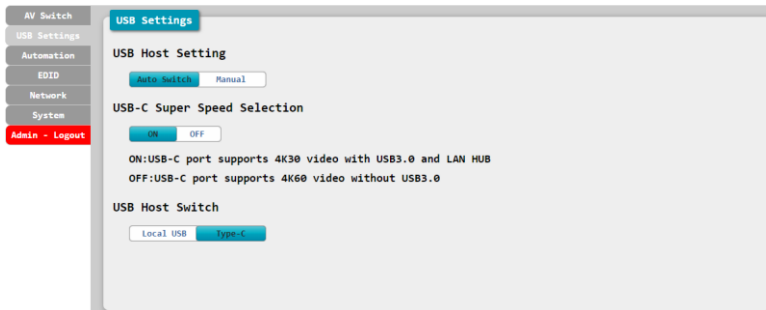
AV Switch
USB Settings
Automation
EDID
Network
System
Admin - Logout

USB Settings

USB Host Setting

Auto Switch Manual

USB-C Super Speed Selection

ON OFF

ON:USB-C port supports 4K30 video with USB3.0 and LAN HUB
OFF:USB-C port supports 4K60 video without USB3.0

USB Host Switch

Local USB Type-C